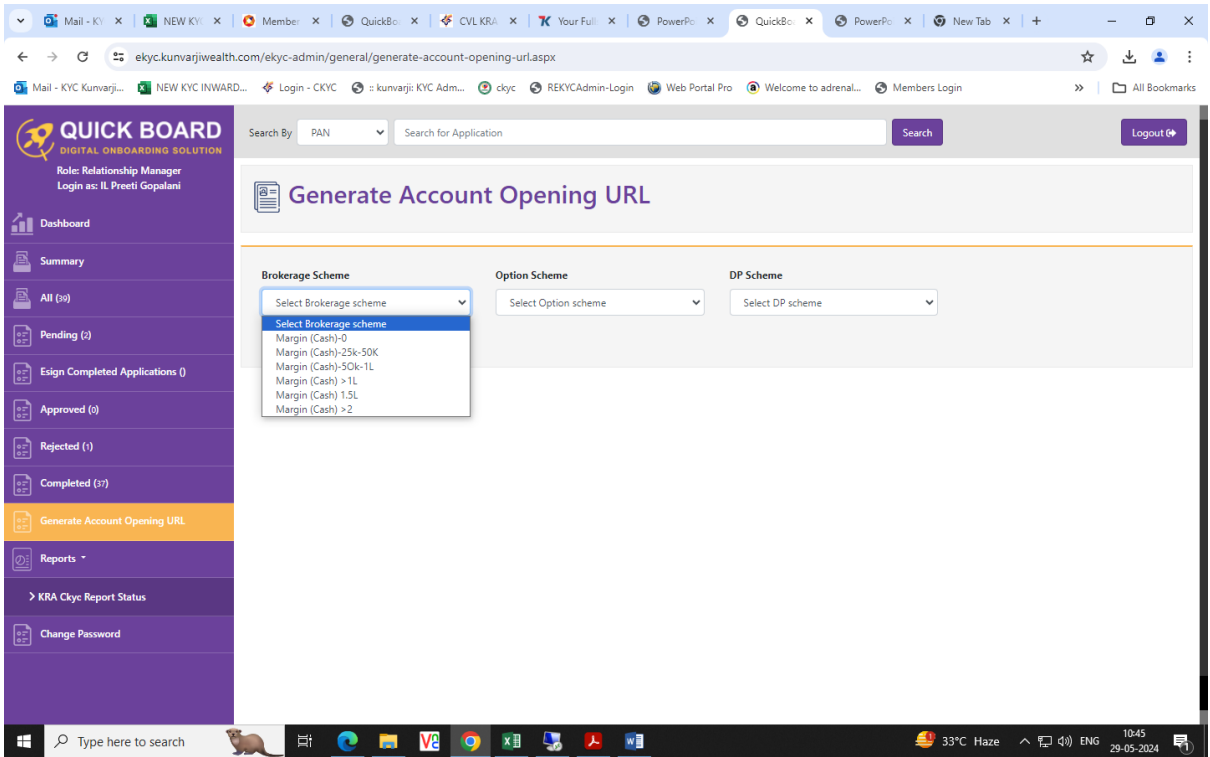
Mail - KY × | NEW KYC × | Member × | QuickBo × | CVL KRA × | Your Full × | PowerPo × | QuickBo × | PowerPo × | New Tab × | +

ekyc.kunvarjiwealth.com/ekyc-admin/general/generate-account-opening-url.aspx

Mail - KYC Kunvarji... | NEW KYC INWARD... | Login - CKYC | :: kunvarji: KYC Adm... | ckyc | REKYCAdmin-Login | Web Portal Pro | Welcome to adrenal... | Members Login | » | All Bookmarks

QUICK BOARD
DIGITAL ONBOARDING SOLUTION

Role: Relationship Manager
Login as: IL Preeti Gopalani

Dashboard
Summary
All (39)
Pending (2)
Esign Completed Applications ()
Approved (0)
Rejected (1)
Completed (37)
Generate Account Opening URL
Reports
> KRA Ckyc Report Status
Change Password

Search By | PAN | Search for Application | Search | Logout

Generate Account Opening URL

Brokerage Scheme
Select Brokerage scheme
Select Brokerage scheme
Margin (Cash)-0
Margin (Cash)-25k-50K
Margin (Cash)-50k-1L
Margin (Cash) >1L
Margin (Cash) 1.5L
Margin (Cash) >2

Option Scheme
Select Option scheme

DP Scheme
Select DP scheme

Type here to search

33°C Haze ENG 10:45 29-05-2024